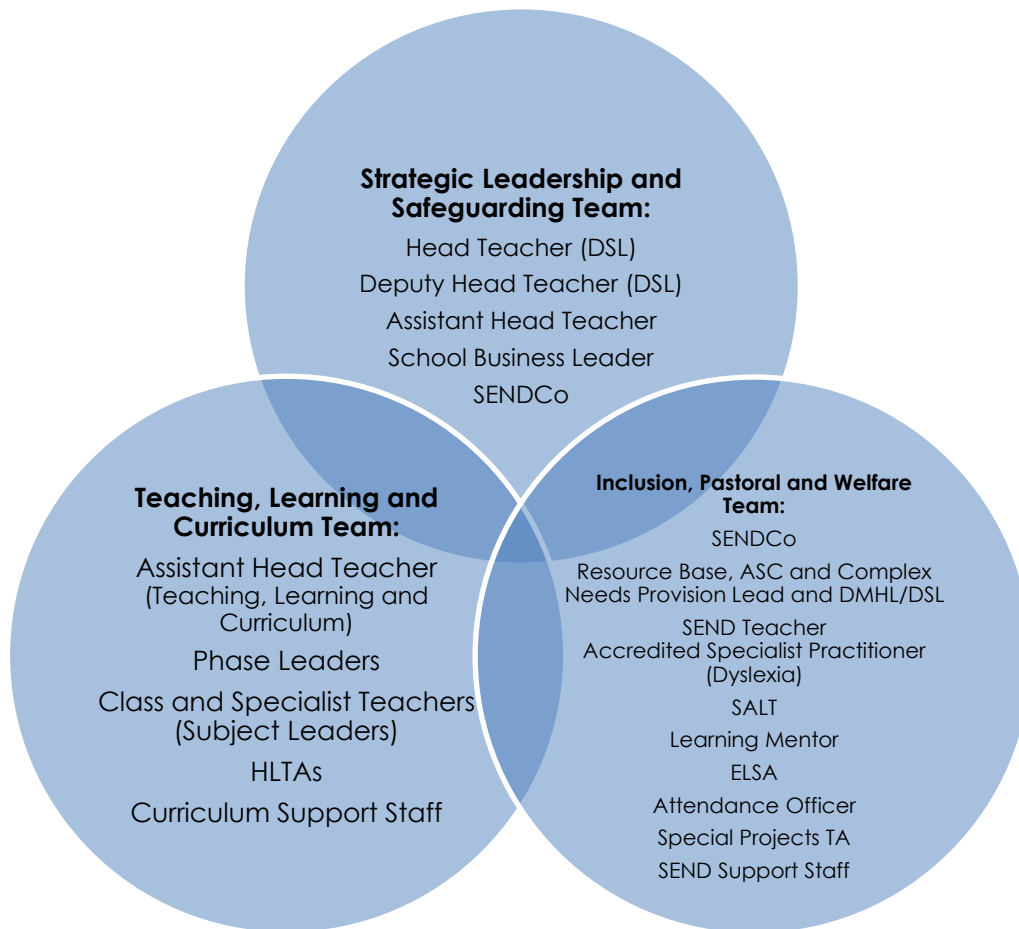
Strategic Leadership and Safeguarding Team:
Head Teacher (DSL)
Deputy Head Teacher (DSL)
Assistant Head Teacher
School Business Leader
SENDCo

Teaching, Learning and Curriculum Team:
Assistant Head Teacher (Teaching, Learning and Curriculum)
Phase Leaders
Class and Specialist Teachers (Subject Leaders)
HLTAs
Curriculum Support Staff

Inclusion, Pastoral and Welfare Team:
SENDCo
Resource Base, ASC and Complex Needs Provision Lead and DMHL/DSL
SEND Teacher
Accredited Specialist Practitioner (Dyslexia)
SALT
Learning Mentor
ELSA
Attendance Officer
Special Projects TA
SEND Support Staff